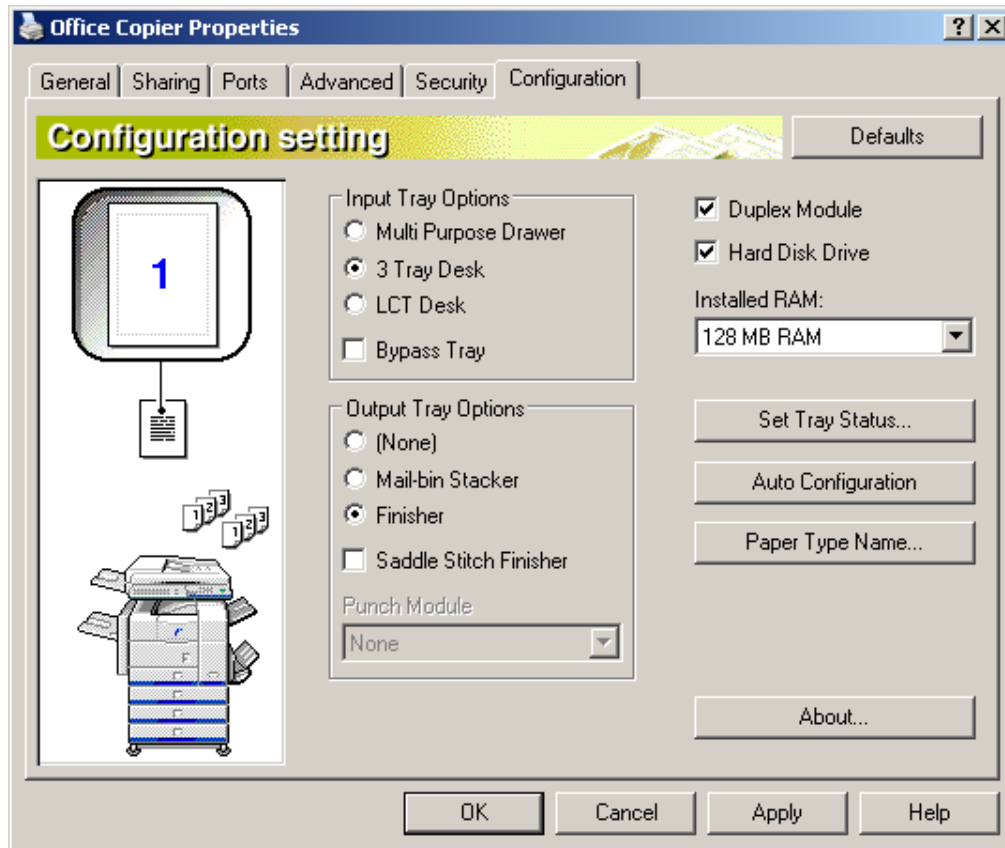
Office Copier Properties

? X

General | Sharing | Ports | Advanced | Security | Configuration

Configuration setting

Defaults

1

Input Tray Options
Multi Purpose Drawer
3 Tray Desk
LCT Desk
Bypass Tray

Output Tray Options
(None)
Mail-bin Stacker
Finisher
Saddle Stitch Finisher

Punch Module
None

Duplex Module
Hard Disk Drive

Installed RAM:
128 MB RAM

Set Tray Status...

Auto Configuration

Paper Type Name...

About...

OK | Cancel | Apply | Help